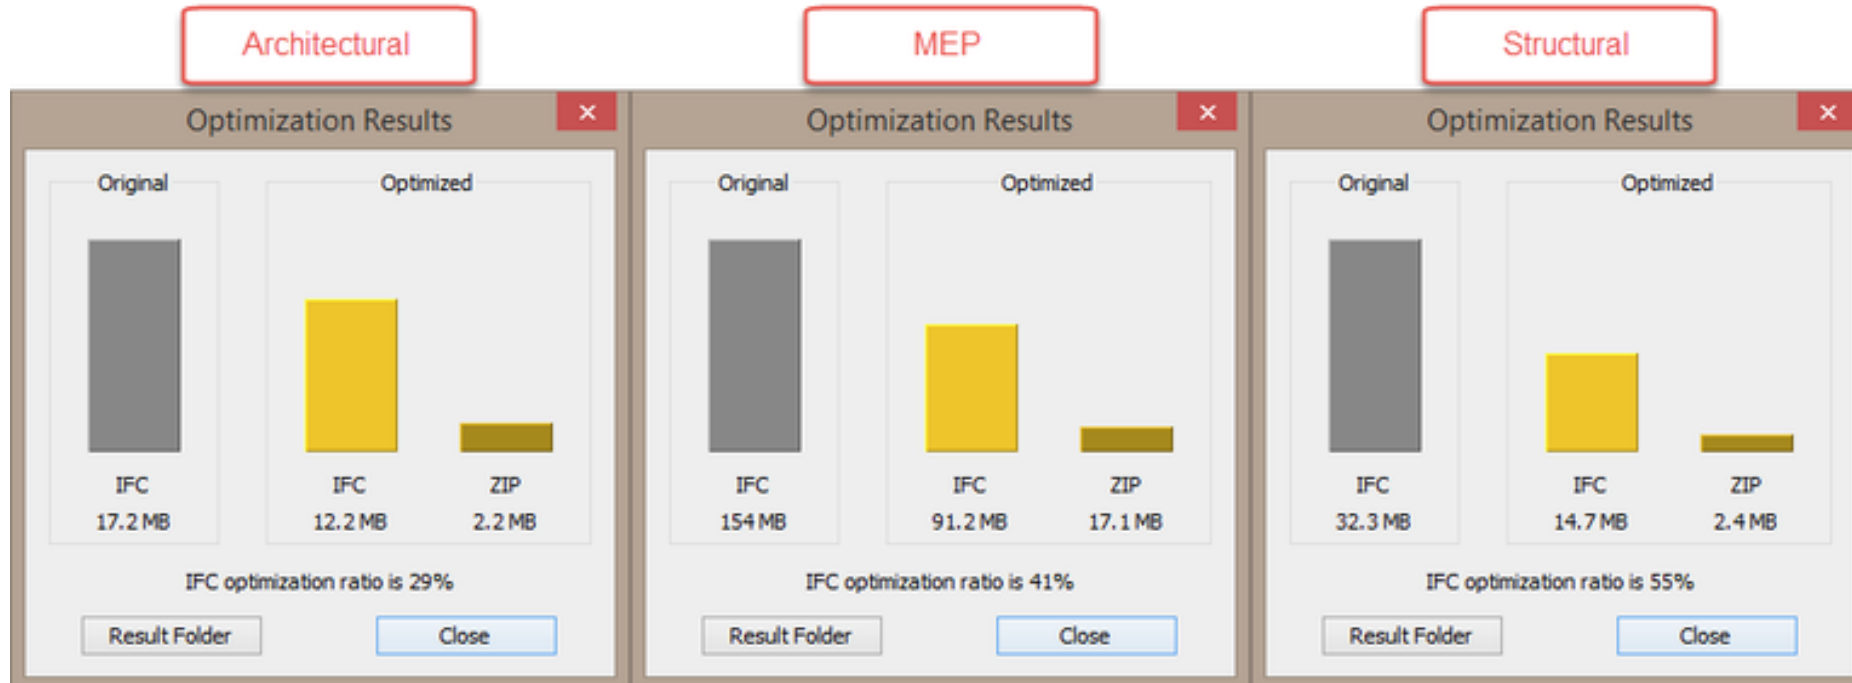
Architectural

Optimization Results ×

Original

IFC
17.2 MB

Optimized

IFC
12.2 MB

ZIP
2.2 MB

IFC optimization ratio is 29%

Result Folder

Close

MEP

Optimization Results ×

Original

IFC
154 MB

Optimized

IFC
91.2 MB

ZIP
17.1 MB

IFC optimization ratio is 41%

Result Folder

Close

Structural

Optimization Results ×

Original

IFC
32.3 MB

Optimized

IFC
14.7 MB

ZIP
2.4 MB

IFC optimization ratio is 55%

Result Folder

Close